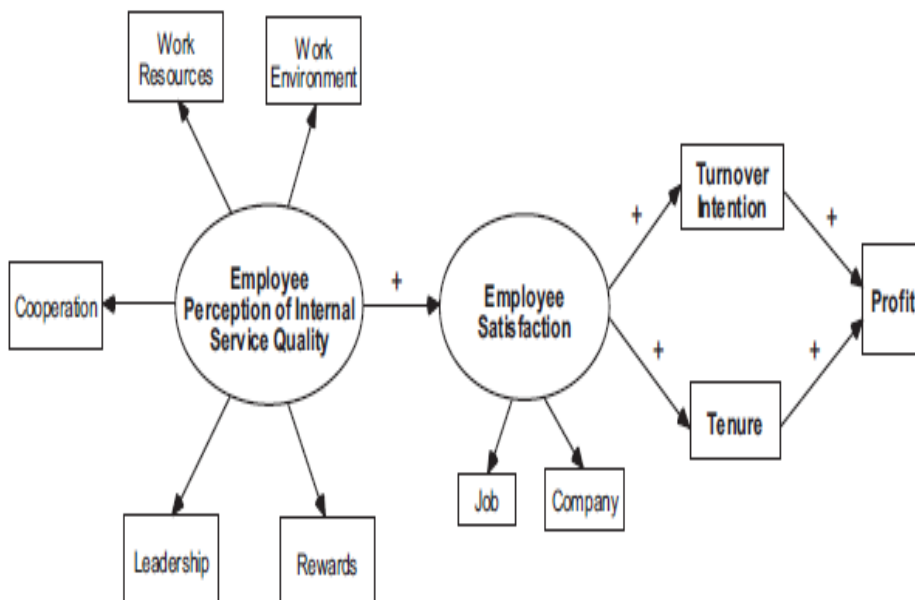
Work Resources

Work Environment

Cooperation

Employee Perception of Internal Service Quality

+

Employee Satisfaction

+

Turnover Intention

+

Profit

+

+

Tenure

Job

Company

Leadership

Rewards